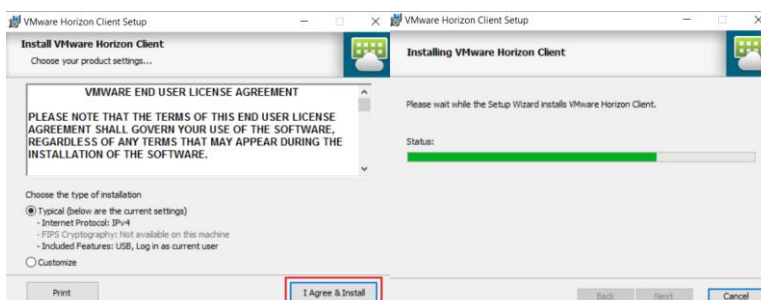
VMware Horizon Client Setup

Install VMware Horizon Client

Choose your product settings...

VMWARE END USER LICENSE AGREEMENT

PLEASE NOTE THAT THE TERMS OF THIS END USER LICENSE AGREEMENT SHALL GOVERN YOUR USE OF THE SOFTWARE, REGARDLESS OF ANY TERMS THAT MAY APPEAR DURING THE INSTALLATION OF THE SOFTWARE.

Choose the type of installation

Typical (below are the current settings)
- Internet Protocol: IPv4
- FIPS Cryptography: Not available on this machine
- Included Features: USB, Log in as current user

Customize

Print

I Agree & Install

VMware Horizon Client Setup

Installing VMware Horizon Client

Please wait while the Setup Wizard installs VMware Horizon Client.

Status:

Back

Next

Cancel